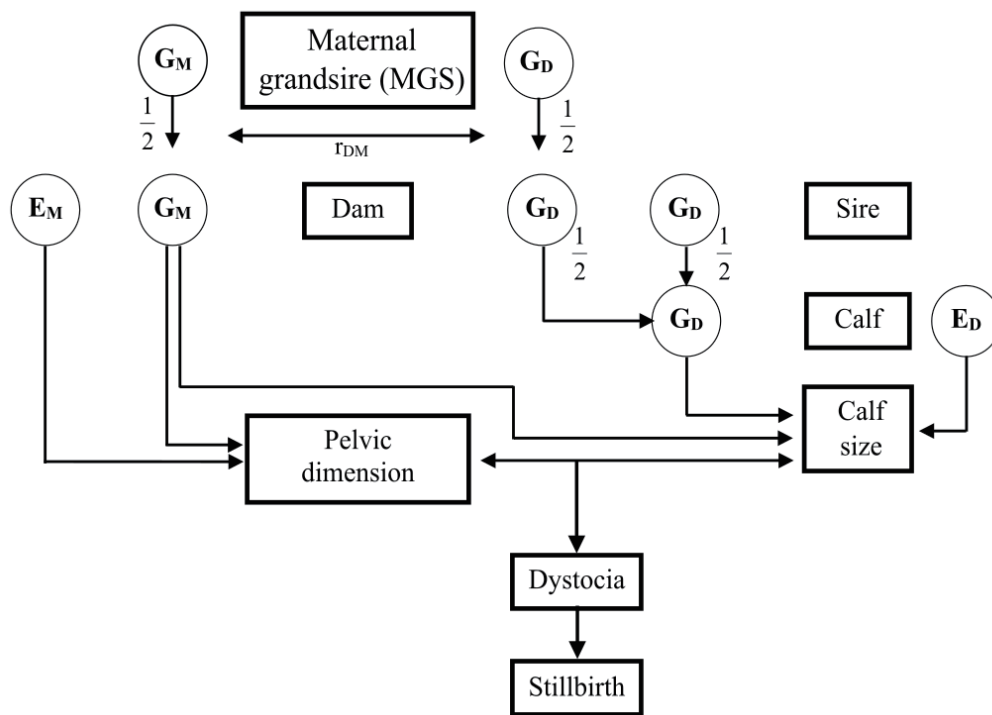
$G_M$

Maternal grandsire (MGS)

$G_D$

$\frac{1}{2}$

$r_{DM}$

$\frac{1}{2}$

$E_M$

$G_M$

Dam

$G_D$

$\frac{1}{2}$

$G_D$

$\frac{1}{2}$

Sire

$G_D$

Calf

$E_D$

Pelvic dimension

Calf size

Dystocia

Stillbirth